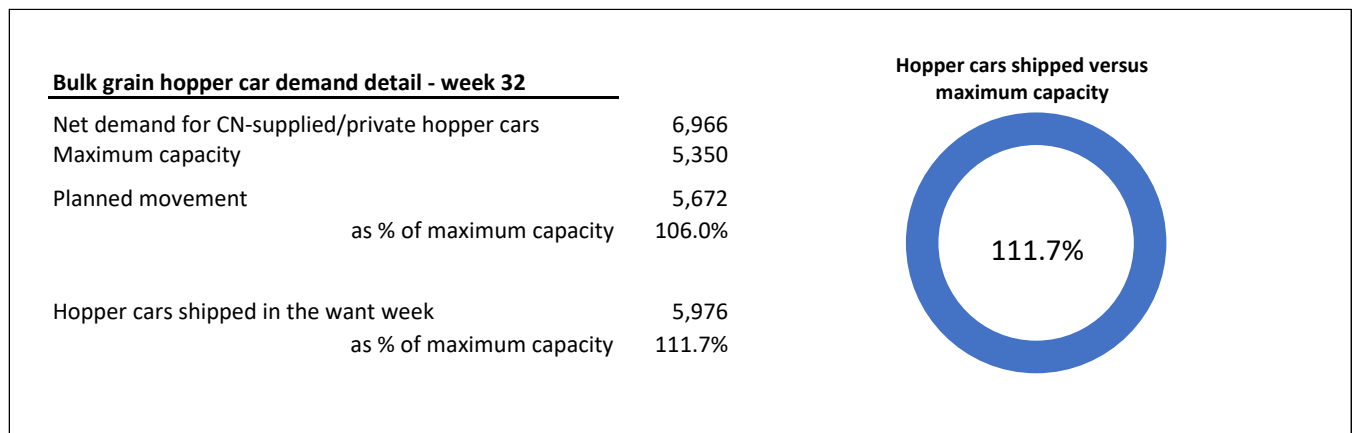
Bulk grain hopper car demand detail - week 32

| | |
|---|---|
| Net demand for CN-supplied/private hopper cars | 6,966 |
| Maximum capacity | 5,350 |
| Planned movement | 5,672 |
| as % of maximum capacity | 106.0% |
| Hopper cars shipped in the want week | 5,976 |
| as % of maximum capacity | 111.7% |

Hopper cars shipped versus maximum capacity

111.7%